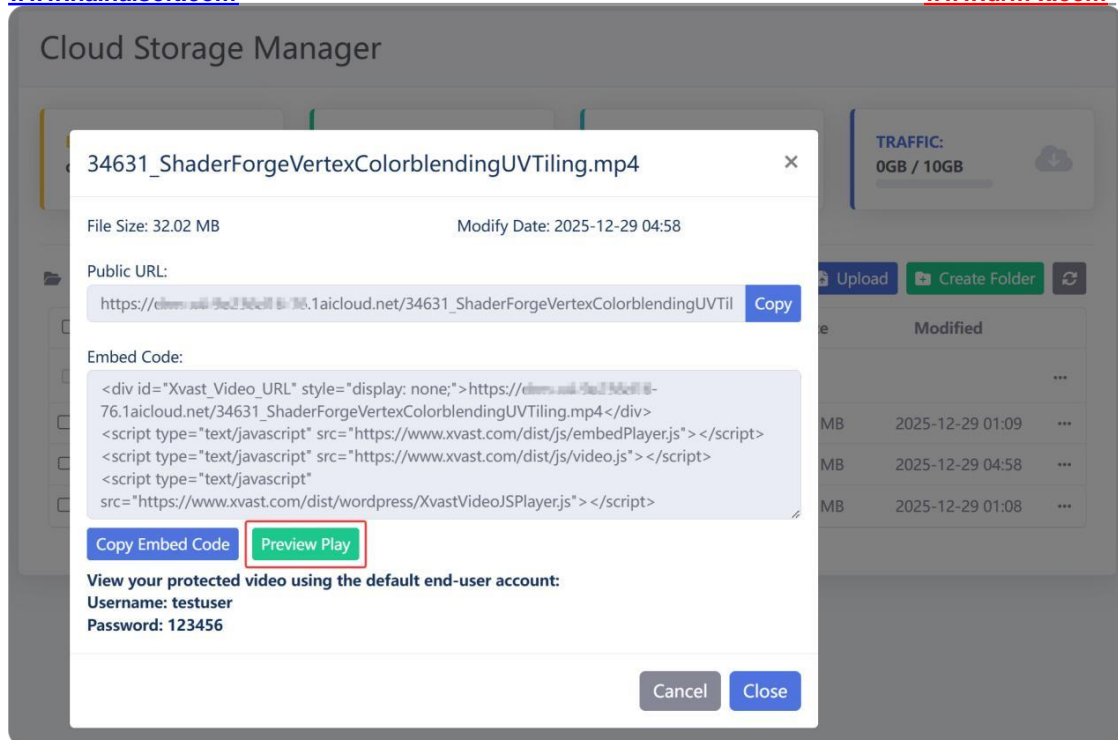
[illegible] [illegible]

Cloud Storage Manager

TRAFFIC:
0GB / 10GB

Upload Create Folder

Modified

MB 2025-12-29 01:09
MB 2025-12-29 04:58
MB 2025-12-29 01:08

34631_ShaderForgeVertexColorblendingUVTiling.mp4 ×

File Size: 32.02 MB Modify Date: 2025-12-29 04:58

Public URL:

https://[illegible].1aicloud.net/34631_ShaderForgeVertexColorblendingUVTil Copy

Embed Code:

<div id="Xvast_Video_URL" style="display: none;">https://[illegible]-76.1aicloud.net/34631_ShaderForgeVertexColorblendingUVTiling.mp4</div>
<script type="text/javascript" src="https://www.xvast.com/dist/js/embedPlayer.js"></script>
<script type="text/javascript" src="https://www.xvast.com/dist/js/video.js"></script>
<script type="text/javascript" src="https://www.xvast.com/dist/wordpress/XvastVideoJSPlayer.js"></script>

Copy Embed Code Preview Play

View your protected video using the default end-user account:
Username: testuser
Password: 123456

Cancel Close